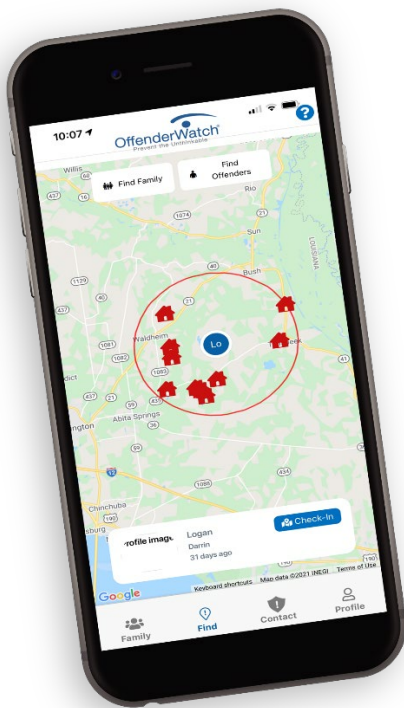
10:07

OffenderWatch
Prevent the Unthinkable

?

Find Family

Find Offenders

Willis

Rio

1074

Sun

LOUISIANA

Bush

21

Waldheim

Lo

437

1081

1082

1083

435

41

Abita Springs

ngton

1129

21

12

434

1088

Chinchuba

eburg

rofile image

Logan
Darrin
31 days ago

Check-In

Google

Keyboard shortcuts Map data ©2021 INEGI Terms of Use

Family

Find

Contact

Profile